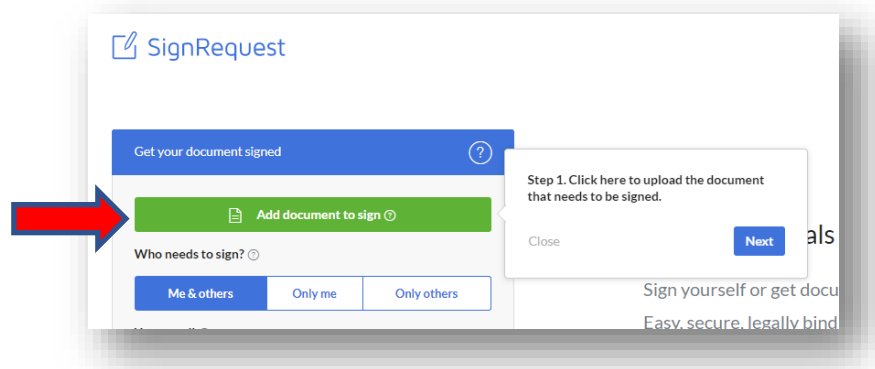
SignRequest

Get your document signed

?

Add document to sign ?

Who needs to sign? ?

Me & others | Only me | Only others

Step 1. Click here to upload the document that needs to be signed.

Close

Next

als

Sign yourself or get docu

Easy, secure, legally bind